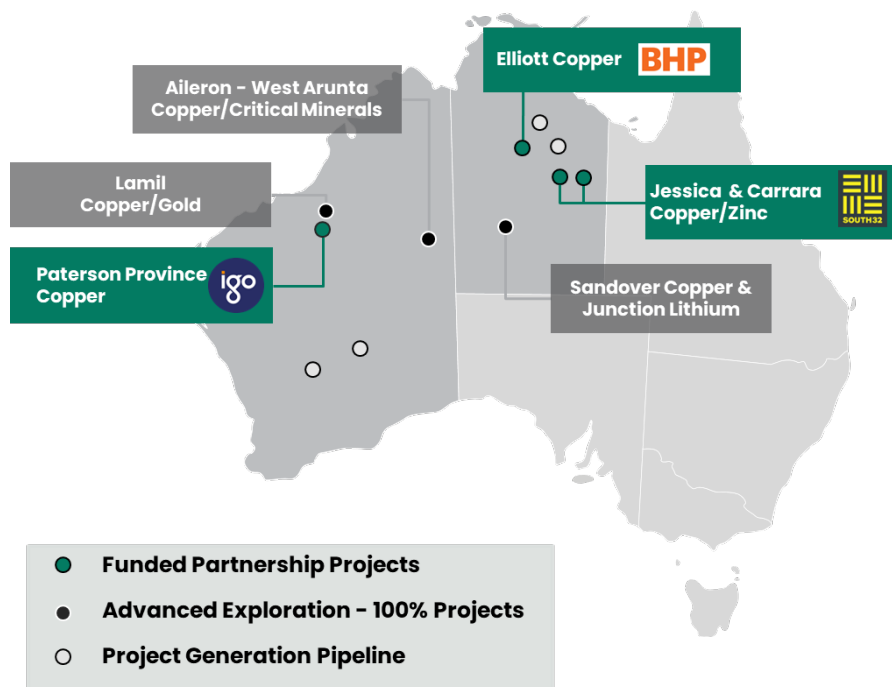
Elliott Copper BHP

Aileron - West Arunta Copper/Critical Minerals

Lamil Copper/Gold

Jessica & Carrara Copper/Zinc

SOUTH32

Paterson Province Copper

igo

Sandover Copper & Junction Lithium

Funded Partnership Projects

Advanced Exploration - 100% Projects

Project Generation Pipeline